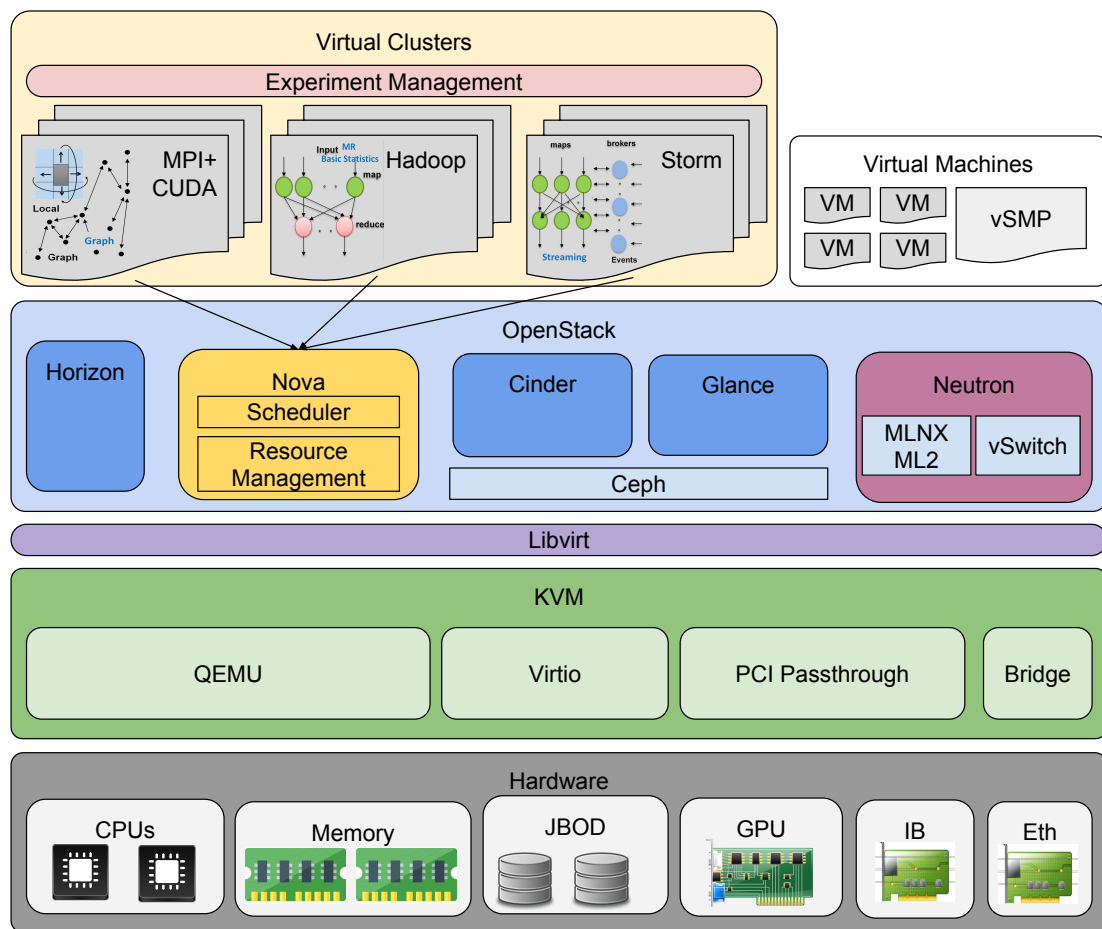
Virtual Clusters

Experiment Management

MPI+ CUDA

Local

Graph

Graph

Input

MR Basic Statistics

map

reduce

Hadoop

maps

brokers

Storm

Streaming

Events

Virtual Machines

VM

VM

VM

VM

vSMP

OpenStack

Horizon

Nova

Scheduler

Resource Management

Cinder

Glance

Ceph

Neutron

MLNX ML2

vSwitch

Libvirt

KVM

QEMU

Virtio

PCI Passthrough

Bridge

Hardware

CPUs

Memory

JBOD

GPU

IB

Eth